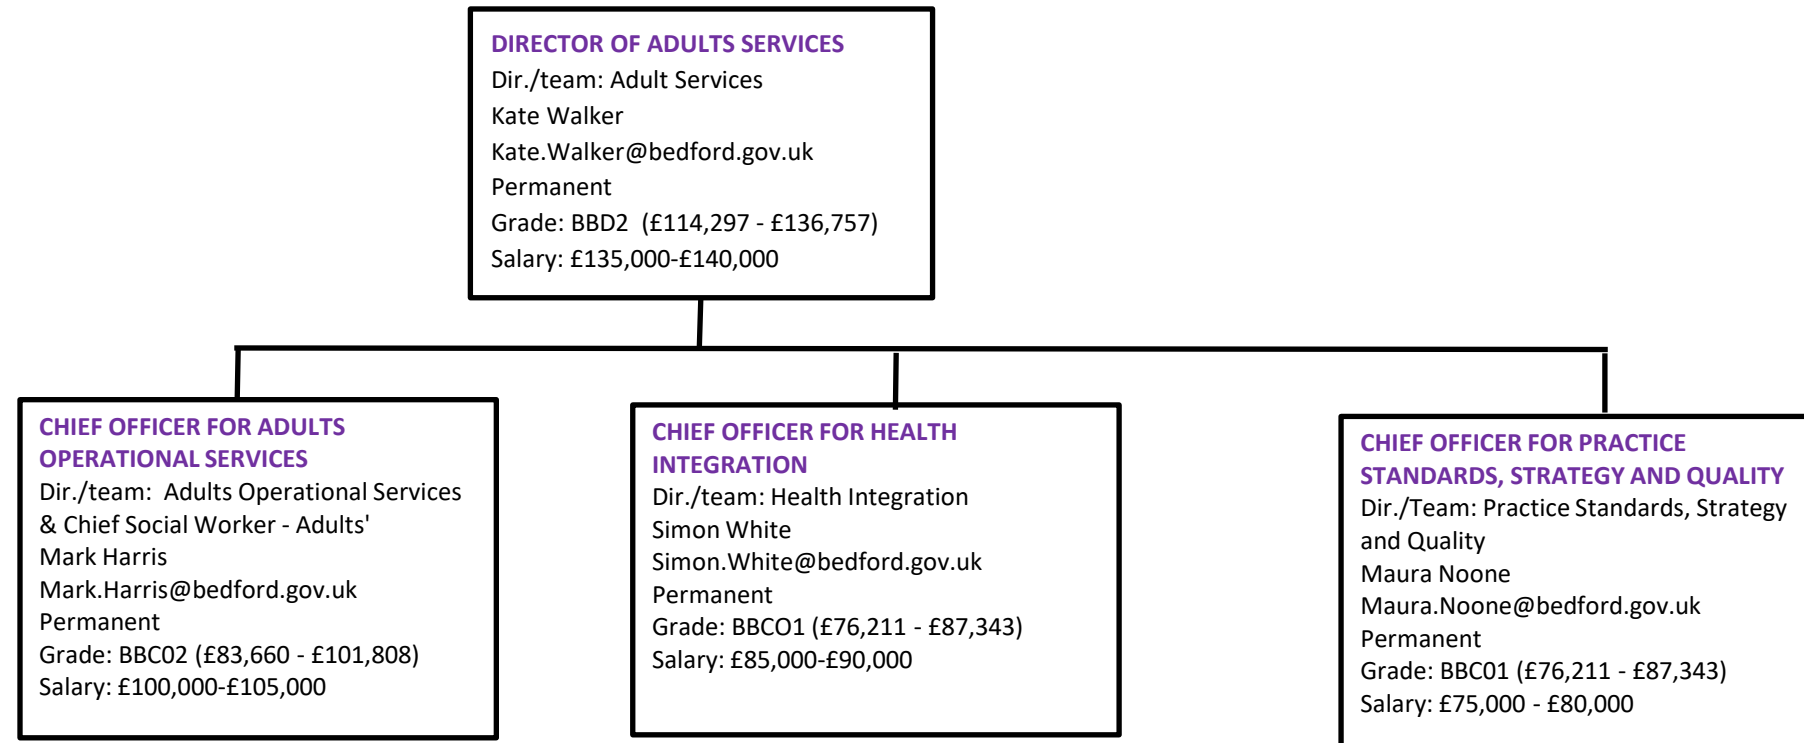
DIRECTOR OF ADULTS SERVICES
Dir./team: Adult Services
Kate Walker
Kate.Walker@bedford.gov.uk
Permanent
Grade: BBD2 (£114,297 - £136,757)
Salary: £135,000-£140,000

CHIEF OFFICER FOR ADULTS OPERATIONAL SERVICES
Dir./team: Adults Operational Services & Chief Social Worker - Adults'
Mark Harris
Mark.Harris@bedford.gov.uk
Permanent
Grade: BBC02 (£83,660 - £101,808)
Salary: £100,000-£105,000

CHIEF OFFICER FOR HEALTH INTEGRATION
Dir./team: Health Integration
Simon White
Simon.White@bedford.gov.uk
Permanent
Grade: BBCO1 (£76,211 - £87,343)
Salary: £85,000-£90,000

CHIEF OFFICER FOR PRACTICE STANDARDS, STRATEGY AND QUALITY
Dir./Team: Practice Standards, Strategy and Quality
Maura Noone
Maura.Noone@bedford.gov.uk
Permanent
Grade: BBC01 (£76,211 - £87,343)
Salary: £75,000 - £80,000